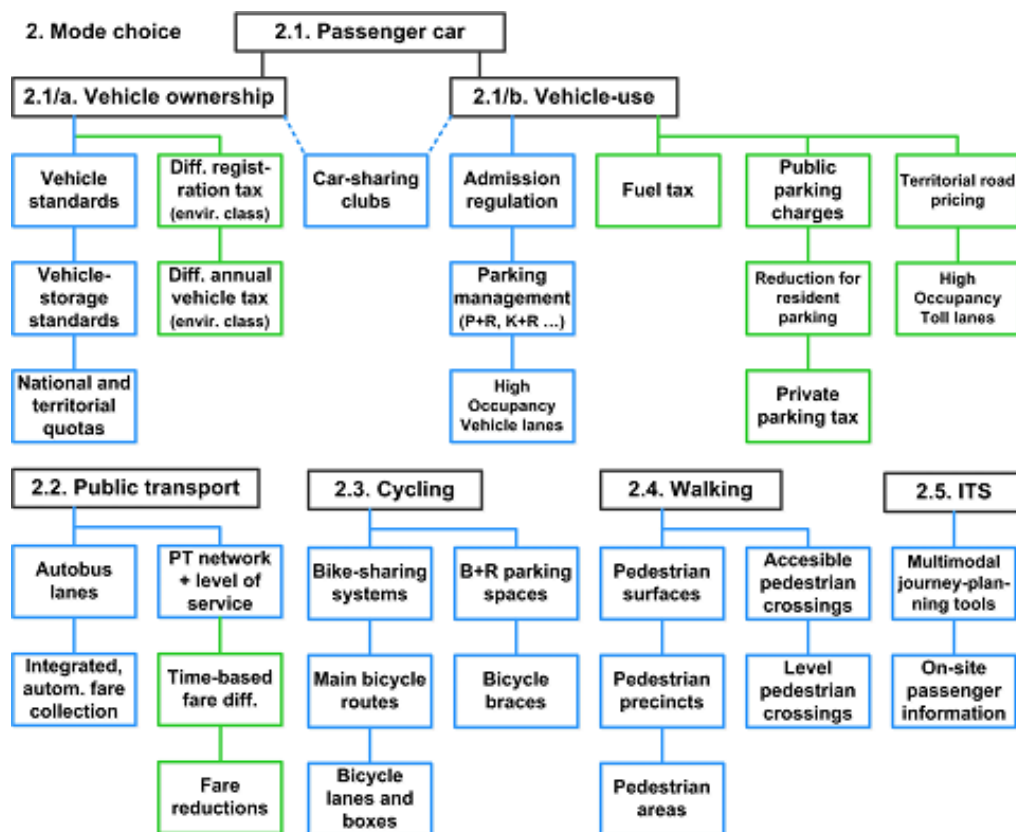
2. Mode choice

2.1. Passenger car

2.1/a. Vehicle ownership

2.1/b. Vehicle-use

Vehicle standards

Diff. registration tax (envir. class)

Car-sharing clubs

Admission regulation

Fuel tax

Public parking charges

Territorial road pricing

Vehicle-storage standards

Diff. annual vehicle tax (envir. class)

Parking management (P+R, K+R ...)

Reduction for resident parking

High Occupancy Toll lanes

National and territorial quotas

High Occupancy Vehicle lanes

Private parking tax

2.2. Public transport

2.3. Cycling

2.4. Walking

2.5. ITS

Autobus lanes

PT network + level of service

Bike-sharing systems

B+R parking spaces

Pedestrian surfaces

Accesible pedestrian crossings

Multimodal journey-planning tools

Integrated, autom. fare collection

Time-based fare diff.

Main bicycle routes

Bicycle braces

Pedestrian precincts

Level pedestrian crossings

On-site passenger information

Fare reductions

Bicycle lanes and boxes

Pedestrian areas